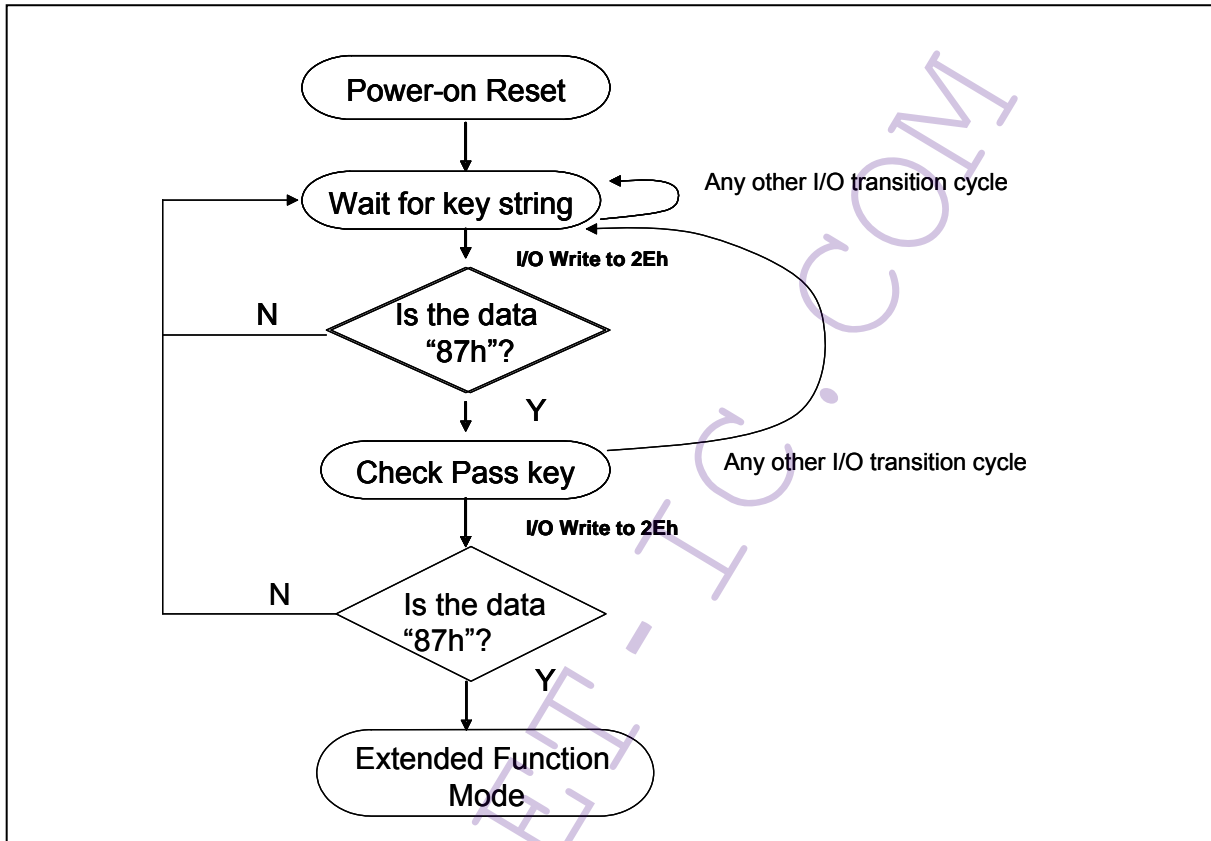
Power-on Reset

Wait for key string

Any other I/O transition cycle

I/O Write to 2Eh

N

Is the data "87h"?

Y

Check Pass key

Any other I/O transition cycle

I/O Write to 2Eh

N

Is the data "87h"?

Y

Extended Function Mode

ET-IC.COM